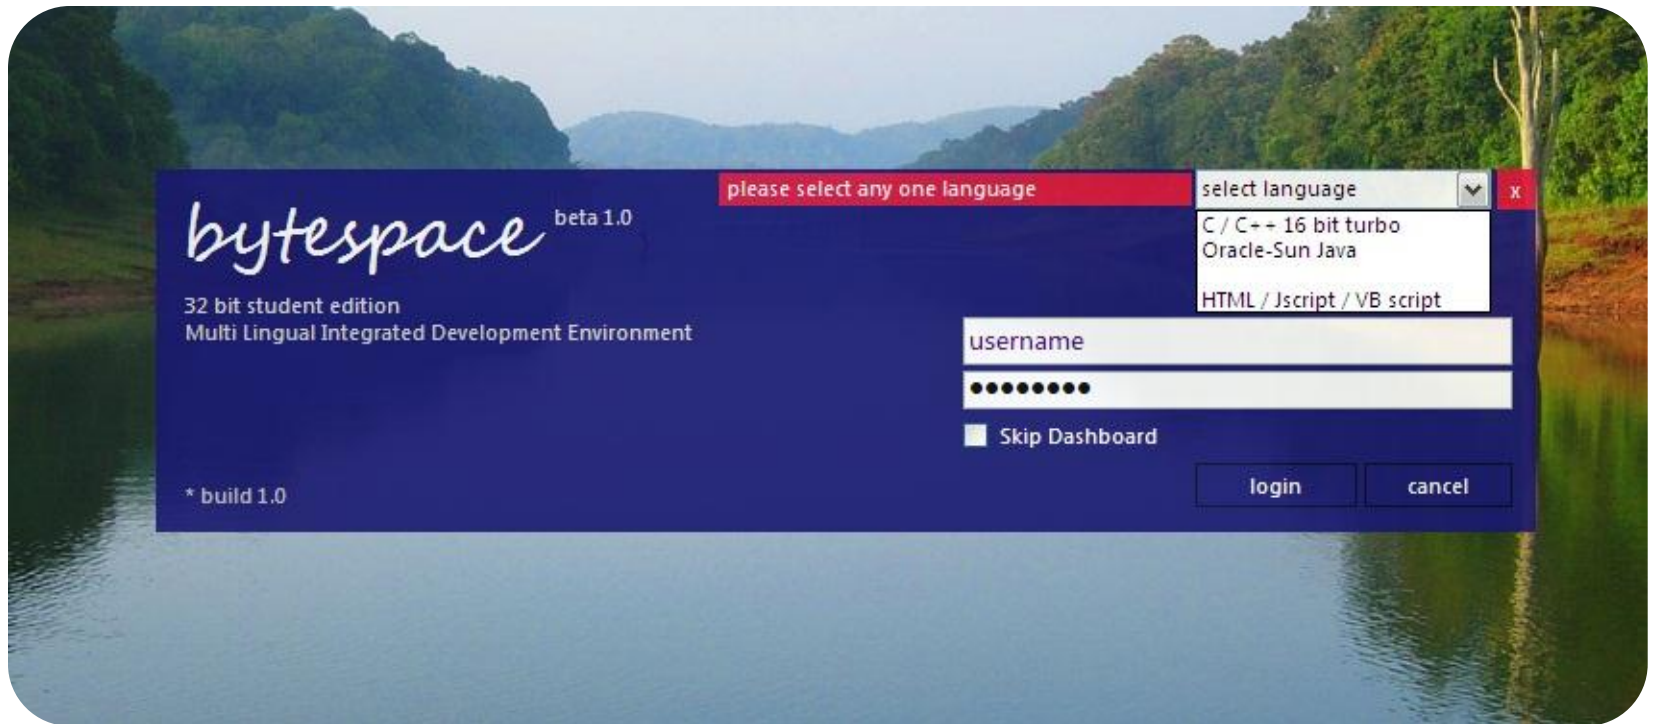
please select any one language

select language

x

C / C++ 16 bit turbo
Oracle-Sun Java

HTML / Jscript / VB script

bytespace beta 1.0

32 bit student edition
Multi Lingual Integrated Development Environment

username

•••••••••

Skip Dashboard

* build 1.0

login

cancel